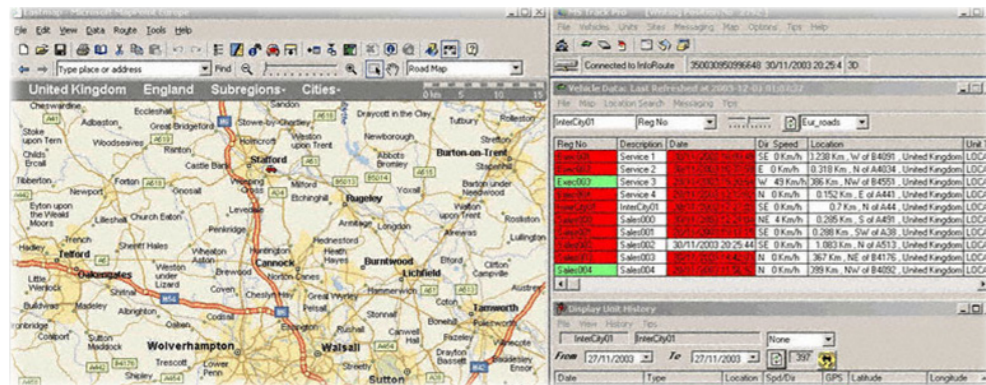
Fastmap - Microsoft MapPoint Europe

File Edit View Data Route Tools Help

Type place or address

Find

Road Map

United Kingdom England Subregions- Cities-

Cheswardine Eccleshall Sandon Draycott in the Clay Tutbury Adbaston Great Bridgeford Stowe-by-Chartley Stoke upon Tern Woodseaves Hopton Weston Newborough Stretton Childs Ercall Ranton Hixon Abbots Bromley Burton-on-Trent Castle Bank Stafford Tibberton Newport Forton Gnosall Colwich Rugeley Barton under Needwood Eyton upon the Weald Moors Church Eaton Penkridge Alrewas Rosliston Walton upon Trent Hadley Telford Sheriff Hales Hednesford Lullington Oakengates Weston under Lizard Brewood Cannock Burntwood Lichfield Clifton Campville Norton Canes Hammerwich Shifnal Cheslyn Hay Great Wyrley Tamworth Albrighton Codsall Pelsall Shenstone Sutton Maddock Wolverhampton Walsall Bloxwich Drayton Bassett Trescott Lower Penn Shipley Sutton

Ras Track Pro - [Writing Position Nr. 2392]

File Vehicles Units Sites Messaging Map Options Tips Help

Connected to InfoRoute 350030950996648 30/11/2003 20:25:4 3D

Vehicle Data: Last Refreshed at 2003-12-01 01:03:32

File Map Location Search Messaging Tips

InterCity01 Reg No. Eur_roads

| Reg No | Description | Date | Dir Speed | Location | Unit T |
|---|---|---|---|---|---|
| Exec001 | Service 1 | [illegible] | SE 0 Km/h | 1.238 Km , W of B4091 , United Kingdom | LOCA |
| Exec002 | Service 2 | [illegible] | E 0 Km/h | 0.318 Km , N of A4034 , United Kingdom | LOCA |
| Exec003 | Service 3 | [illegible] | W 49 Km/h | 386 Km , NW of B4551 , United Kingdom | LOCA |
| Exec004 | Service 4 | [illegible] | N 0 Km/h | 0.152 Km , E of A441 , United Kingdom | LOCA |
| InterCity01 | InterCity01 | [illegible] | SE 0 Km/h | 0.7 Km , N of A44 , United Kingdom | LOCA |
| Sales000 | Sales000 | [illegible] | NE 4 Km/h | 0.295 Km , S of A491 , United Kingdom | LOCA |
| Sales001 | Sales001 | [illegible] | SE 0 Km/h | 0.288 Km , SW of A38 , United Kingdom | LOCA |
| Sales002 | Sales002 | 30/11/2003 20:25:44 | SE 0 Km/h | 1.083 Km , N of A513 , United Kingdom | LOCA |
| Sales003 | Sales003 | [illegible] | N 0 Km/h | 367 Km , NE of B4176 , United Kingdom | LOCA |
| Sales004 | Sales004 | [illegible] | N 0 Km/h | 399 Km , NW of B4092 , United Kingdom | LOCA |

Display Unit History

File View History Tips

InterCity01 InterCity01 None

From 27/11/2003 To 27/11/2003 397

Date Type Location Spd/Dir GPS Latitude Longitude